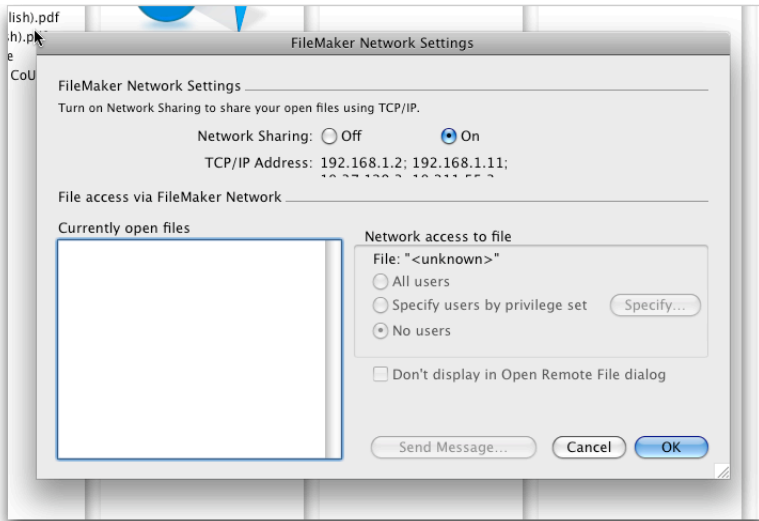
lish).pdf
:h).p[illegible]
e
CoU

FileMaker Network Settings

FileMaker Network Settings

Turn on Network Sharing to share your open files using TCP/IP.

Network Sharing: Off On

TCP/IP Address: 192.168.1.2; 192.168.1.11; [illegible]

File access via FileMaker Network

Currently open files

Network access to file

File: "<unknown>"

All users

Specify users by privilege set

Specify...

No users

Don't display in Open Remote File dialog

Send Message...

Cancel

OK